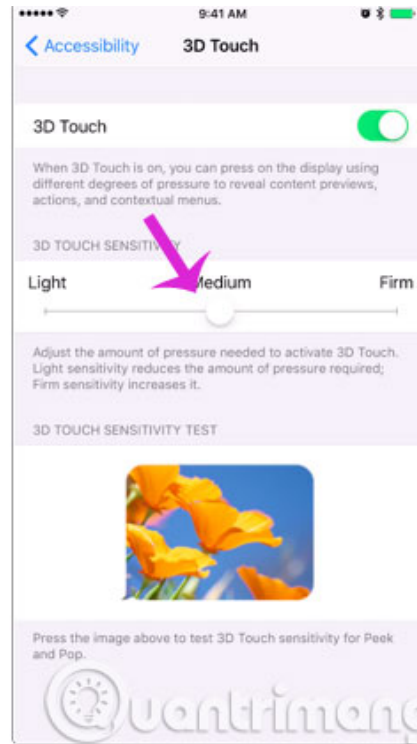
9:41 AM

Accessibility 3D Touch

3D Touch

When 3D Touch is on, you can press on the display using different degrees of pressure to reveal content previews, actions, and contextual menus.

3D TOUCH SENSITIVITY

Light Medium Firm

Adjust the amount of pressure needed to activate 3D Touch. Light sensitivity reduces the amount of pressure required; Firm sensitivity increases it.

3D TOUCH SENSITIVITY TEST

Press the image above to test 3D Touch sensitivity for Peek and Pop.

Quantrimang